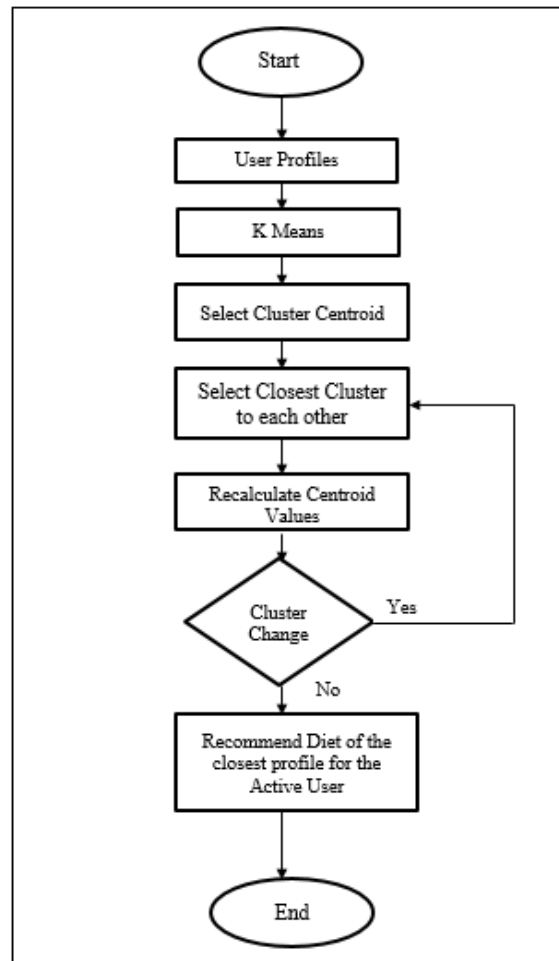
Start

User Profiles

K Means

Select Cluster Centroid

Select Closest Cluster to each other

Recalculate Centroid Values

Cluster Change

Yes

No

Recommend Diet of the closest profile for the Active User

End